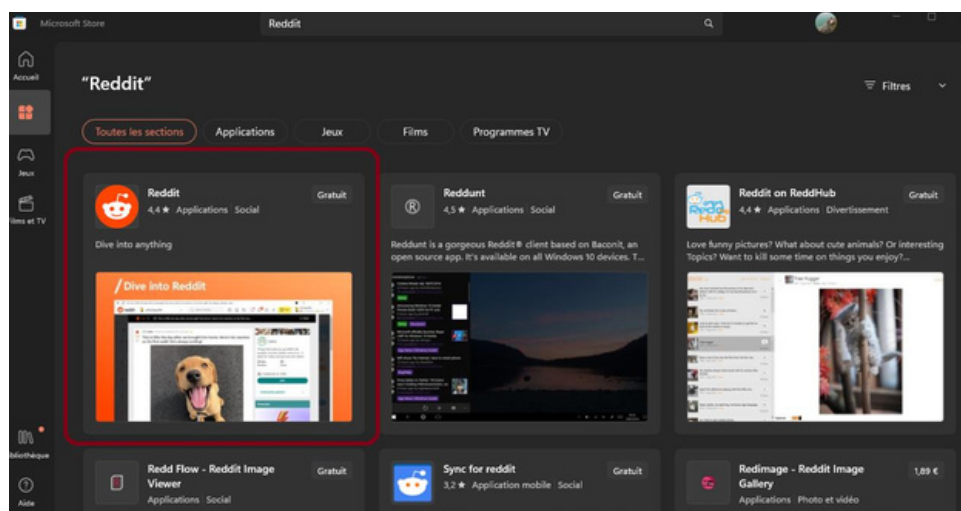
Microsoft Store

Reddit

Accueil

Jeux

Films et TV

Bibliothèque

Aide

"Reddit"

Filtres

Toutes les sections
Applications
Jeux
Films
Programmes TV

Reddit
4,4 ★ Applications Social
Gratuit
Dive into anything
/ Dive into Reddit

Reddunt
4,5 ★ Applications Social
Gratuit
Reddunt is a gorgeous Reddit® client based on Baconit, an open source app. It's available on all Windows 10 devices. T...

Reddit on ReddHub
4,4 ★ Applications Divertissement
Gratuit
Love funny pictures? What about cute animals? Or interesting Topics? Want to kill some time on things you enjoy?...

Redd Flow - Reddit Image Viewer
Applications Social
Gratuit

Sync for reddit
3,2 ★ Application mobile Social
Gratuit

Redimage - Reddit Image Gallery
Applications Photo et vidéo
1,89 €